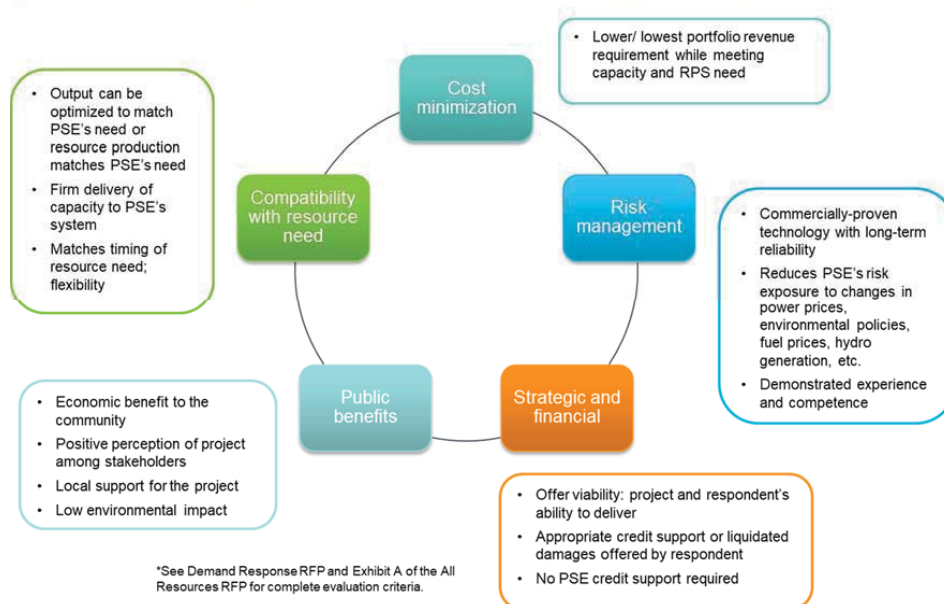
Cost minimization

• Lower/ lowest portfolio revenue requirement while meeting capacity and RPS need

Risk management

• Commercially-proven technology with long-term reliability
• Reduces PSE's risk exposure to changes in power prices, environmental policies, fuel prices, hydro generation, etc.
• Demonstrated experience and competence

Strategic and financial

• Offer viability: project and respondent's ability to deliver
• Appropriate credit support or liquidated damages offered by respondent
• No PSE credit support required

Public benefits

• Economic benefit to the community
• Positive perception of project among stakeholders
• Local support for the project
• Low environmental impact

Compatibility with resource need

• Output can be optimized to match PSE's need or resource production matches PSE's need
• Firm delivery of capacity to PSE's system
• Matches timing of resource need; flexibility

*See Demand Response RFP and Exhibit A of the All Resources RFP for complete evaluation criteria.